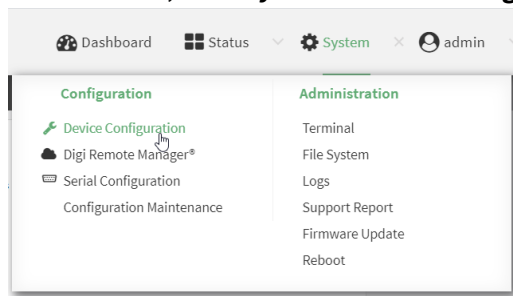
Dashboard Status System admin

Configuration

Device Configuration

Digi Remote Manager®

Serial Configuration

Configuration Maintenance

Administration

Terminal

File System

Logs

Support Report

Firmware Update

Reboot